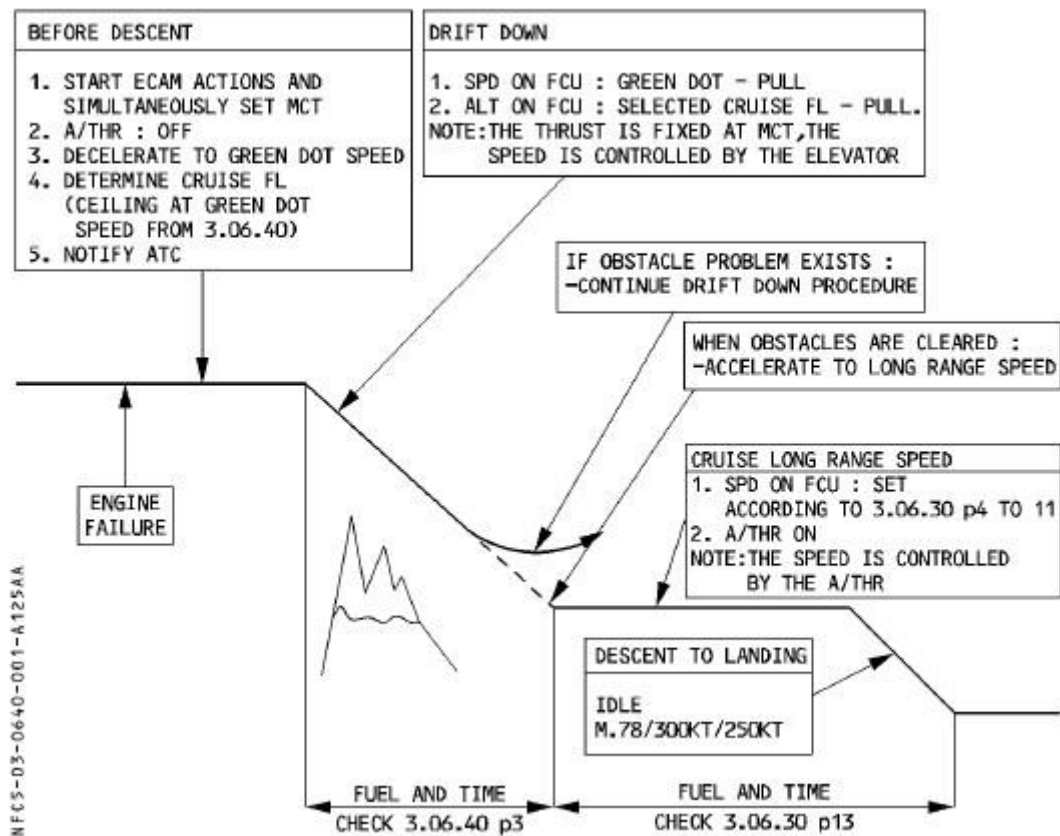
BEFORE DESCENT

1. START ECAM ACTIONS AND SIMULTANEOUSLY SET MCT
2. A/THR : OFF
3. DECELERATE TO GREEN DOT SPEED
4. DETERMINE CRUISE FL (CEILING AT GREEN DOT SPEED FROM 3.06.40)
5. NOTIFY ATC

DRIFT DOWN

1. SPD ON FCU : GREEN DOT - PULL
2. ALT ON FCU : SELECTED CRUISE FL - PULL.
NOTE:THE THRUST IS FIXED AT MCT,THE SPEED IS CONTROLLED BY THE ELEVATOR

IF OBSTACLE PROBLEM EXISTS :
-CONTINUE DRIFT DOWN PROCEDURE

WHEN OBSTACLES ARE CLEARED :
-ACCELERATE TO LONG RANGE SPEED

ENGINE FAILURE

CRUISE LONG RANGE SPEED
1. SPD ON FCU : SET ACCORDING TO 3.06.30 p4 TO 11
2. A/THR ON
NOTE:THE SPEED IS CONTROLLED BY THE A/THR

DESCENT TO LANDING

IDLE
M.78/300KT/250KT

FUEL AND TIME
CHECK 3.06.40 p3

FUEL AND TIME
CHECK 3.06.30 p13

NFC5-03-0640-001-A125AA